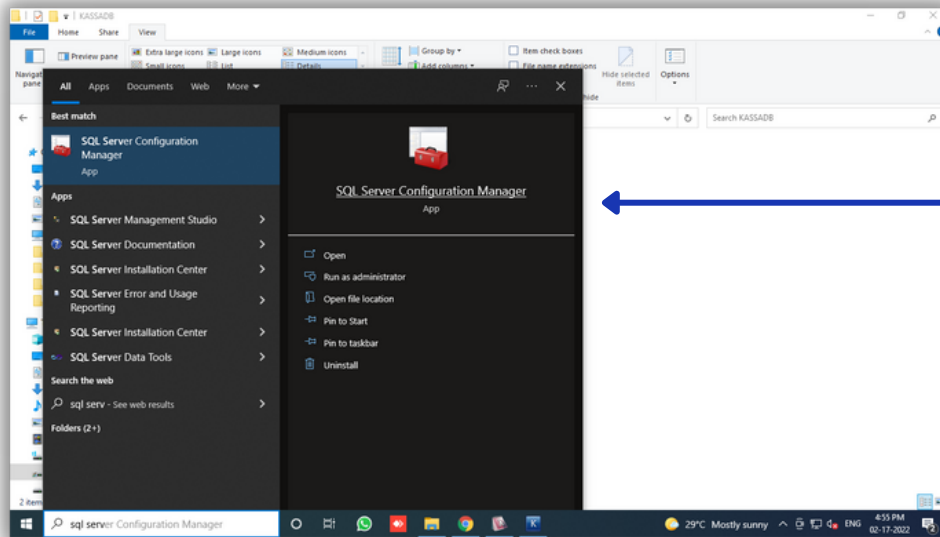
KASSADB

File Home Share View

Navigation pane

Preview pane

Extra large icons Large icons Medium icons
Small icons List Details

Group by
Add columns

Item check boxes
File name extensions

Hide selected items

Options

hide

Search KASSADB

2 items

All Apps Documents Web More

Best match

SQL Server Configuration Manager
App

Apps

SQL Server Management Studio

SQL Server Documentation

SQL Server Installation Center

SQL Server Error and Usage Reporting

SQL Server Installation Center

SQL Server Data Tools

Search the web

sql serv - See web results

Folders (2+)

SQL Server Configuration Manager
App

Open

Run as administrator

Open file location

Pin to Start

Pin to taskbar

Uninstall

sql server Configuration Manager

29°C Mostly sunny

ENG

4:55 PM
02-17-2022